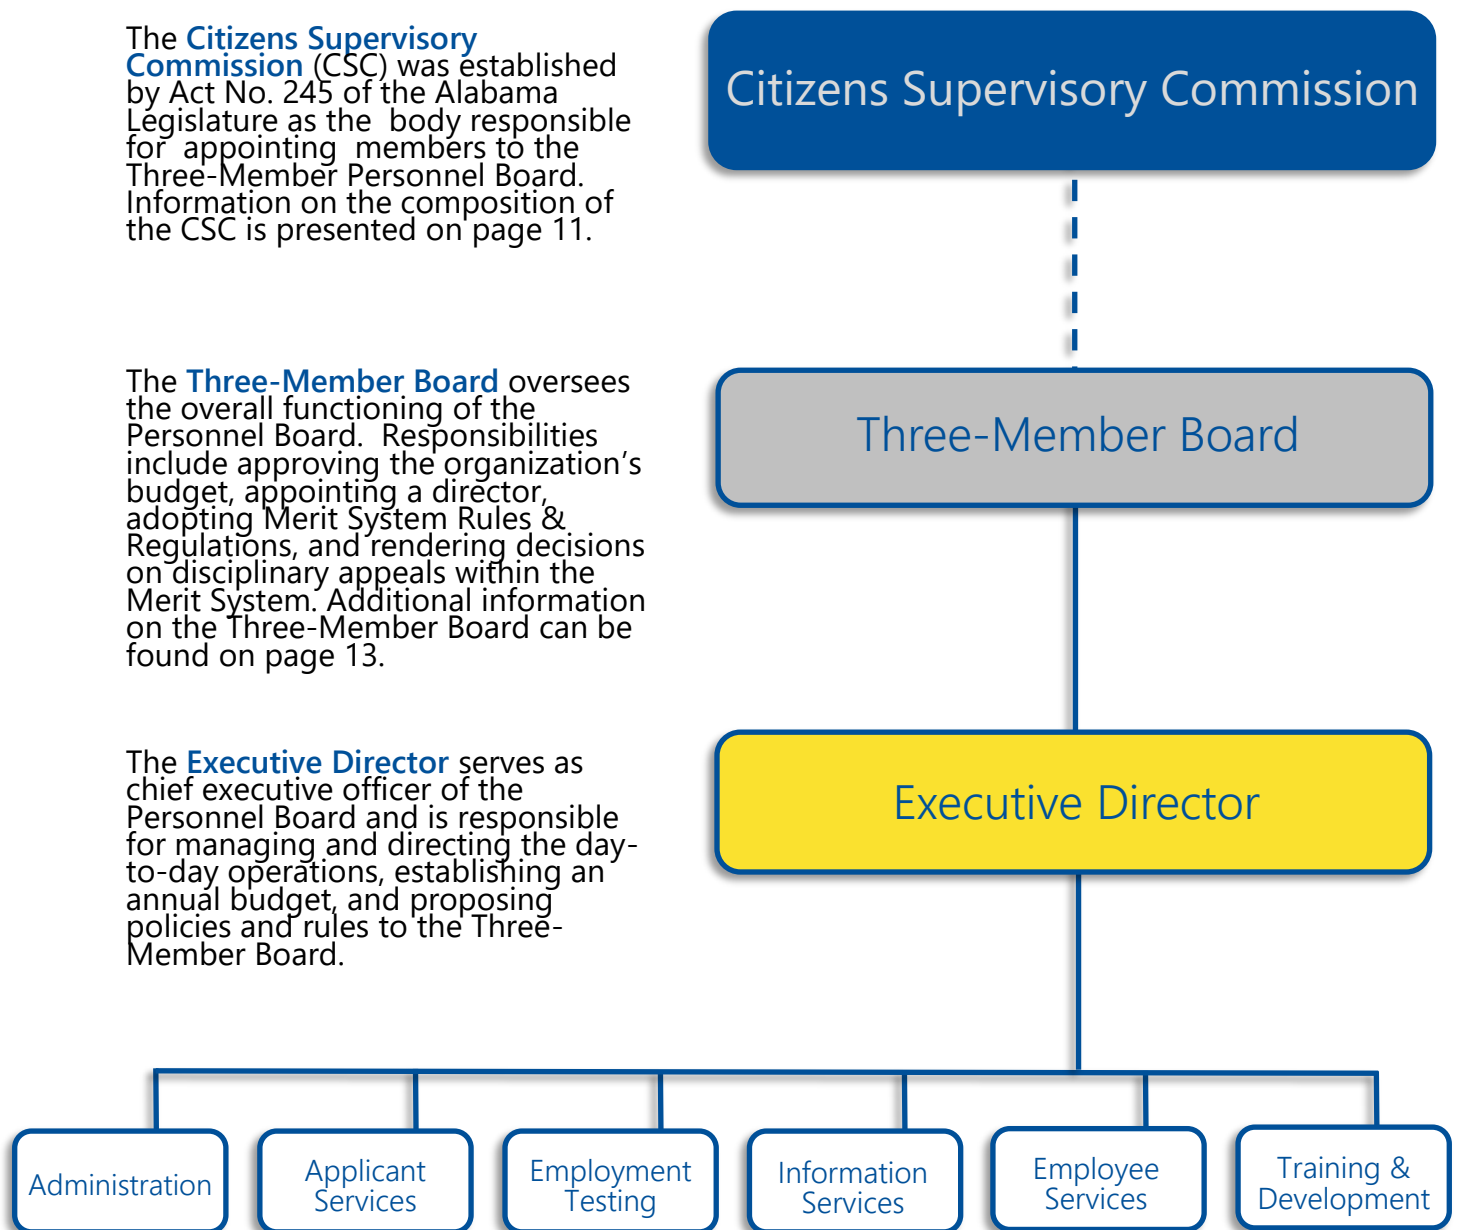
The Citizens Supervisory Commission (CSC) was established by Act No. 245 of the Alabama Legislature as the body responsible for appointing members to the Three-Member Personnel Board. Information on the composition of the CSC is presented on page 11.

Citizens Supervisory Commission

The Three-Member Board oversees the overall functioning of the Personnel Board. Responsibilities include approving the organization's budget, appointing a director, adopting Merit System Rules & Regulations, and rendering decisions on disciplinary appeals within the Merit System. Additional information on the Three-Member Board can be found on page 13.

Three-Member Board

The Executive Director serves as chief executive officer of the Personnel Board and is responsible for managing and directing the day-to-day operations, establishing an annual budget, and proposing policies and rules to the Three-Member Board.

Executive Director

Administration

Applicant Services

Employment Testing

Information Services

Employee Services

Training & Development